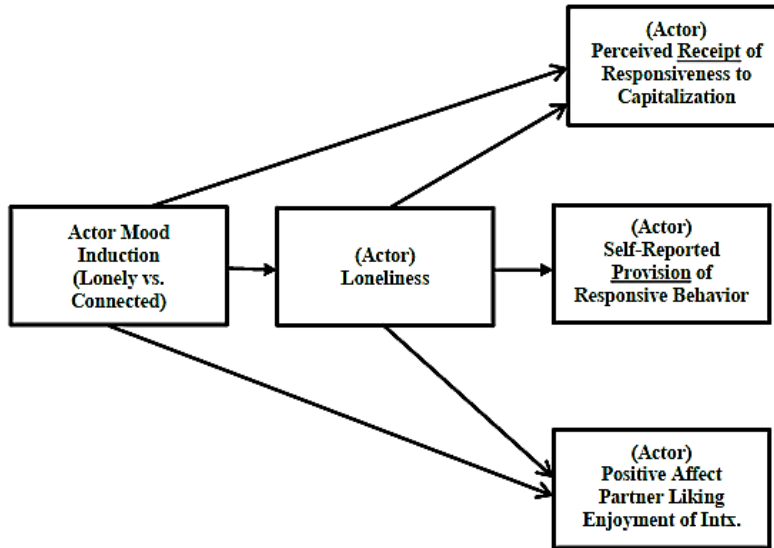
Actor Mood Induction (Lonely vs. Connected)

(Actor) Loneliness

(Actor) Perceived Receipt of Responsiveness to Capitalization

(Actor) Self-Reported Provision of Responsive Behavior

(Actor) Positive Affect Partner Liking Enjoyment of Intx.